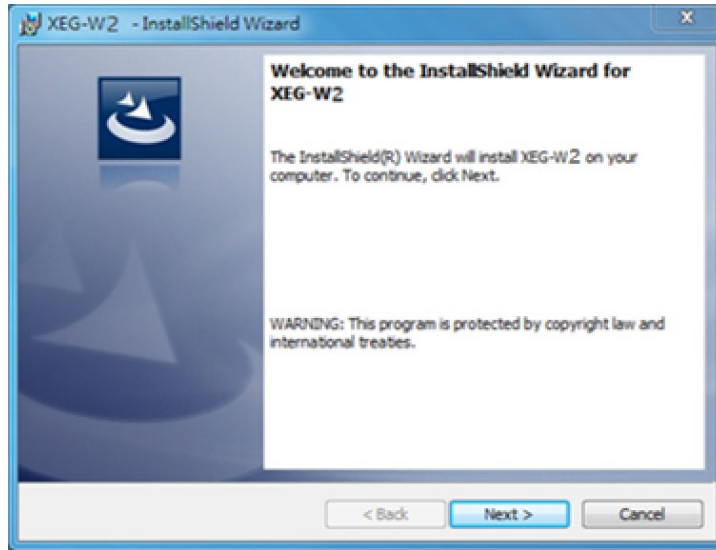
XEG-W2 - InstallShield Wizard

Welcome to the InstallShield Wizard for XEG-W2

The InstallShield(R) Wizard will install XEG-W2 on your computer. To continue, click Next.

WARNING: This program is protected by copyright law and international treaties.

< Back

Next >

Cancel